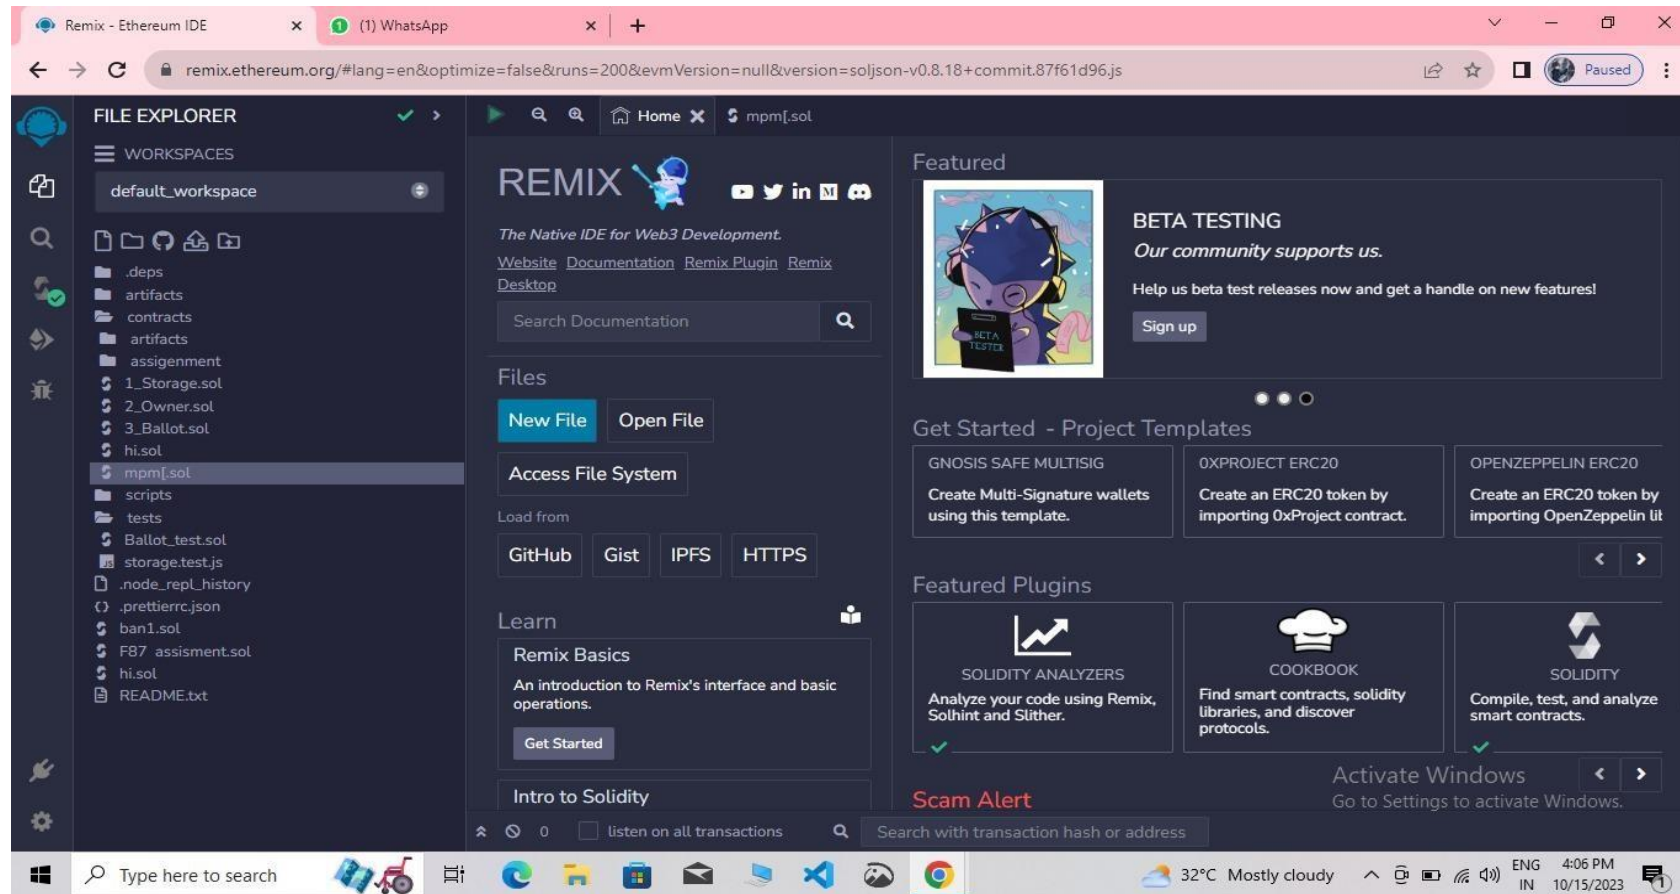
Remix - Ethereum IDE
(1) WhatsApp
remix.ethereum.org/#lang=en&optimize=false&runs=200&evmVersion=null&version=soljson-v0.8.18+commit.87f61d96.js
Paused

FILE EXPLORER
WORKSPACES
default_workspace
.deps
artifacts
contracts
artifacts
assigenment
1_Storage.sol
2_Owner.sol
3_Ballot.sol
hi.sol
mpm[.sol
scripts
tests
Ballot_test.sol
storage.test.js
.node_repl_history
.prettierrc.json
ban1.sol
F87 assisment.sol
hi.sol
README.txt

Home
mpm[.sol

REMIX
The Native IDE for Web3 Development.
Website Documentation Remix Plugin Remix Desktop
Search Documentation

Files
New File
Open File
Access File System
Load from
GitHub
Gist
IPFS
HTTPS

Learn
Remix Basics
An introduction to Remix's interface and basic operations.
Get Started
Intro to Solidity

Featured
BETA TESTER
BETA TESTING
Our community supports us.
Help us beta test releases now and get a handle on new features!
Sign up

Get Started - Project Templates
GNOSIS SAFE MULTISIG
Create Multi-Signature wallets using this template.
0XPROJECT ERC20
Create an ERC20 token by importing 0xProject contract.
OPENZEPPELIN ERC20
Create an ERC20 token by importing OpenZeppelin lit

Featured Plugins
SOLIDITY ANALYZERS
Analyze your code using Remix, Solhint and Slither.
COOKBOOK
Find smart contracts, solidity libraries, and discover protocols.
SOLIDITY
Compile, test, and analyze smart contracts.

Scam Alert
Activate Windows
Go to Settings to activate Windows.

0
listen on all transactions
Search with transaction hash or address

Type here to search
32°C Mostly cloudy
ENG IN
4:06 PM
10/15/2023